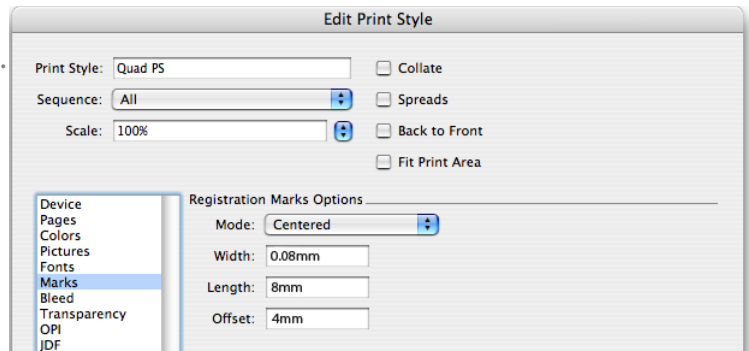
Edit Print Style

Print Style: Quad PS

Sequence: All

Scale: 100%

Collate

Spreads

Back to Front

Fit Print Area

Device
Pages
Colors
Pictures
Fonts
Marks
Bleed
Transparency
OPI
JDF

Registration Marks Options

Mode: Centered

Width: 0.08mm

Length: 8mm

Offset: 4mm